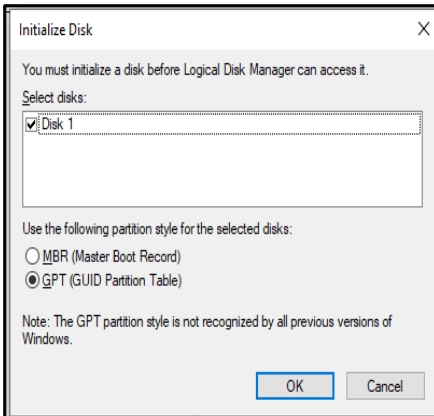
Initialize Disk

X

You must initialize a disk before Logical Disk Manager can access it.

Select disks:

Disk 1

Use the following partition style for the selected disks:

MBR (Master Boot Record)

GPT (GUID Partition Table)

Note: The GPT partition style is not recognized by all previous versions of Windows.

OK

Cancel